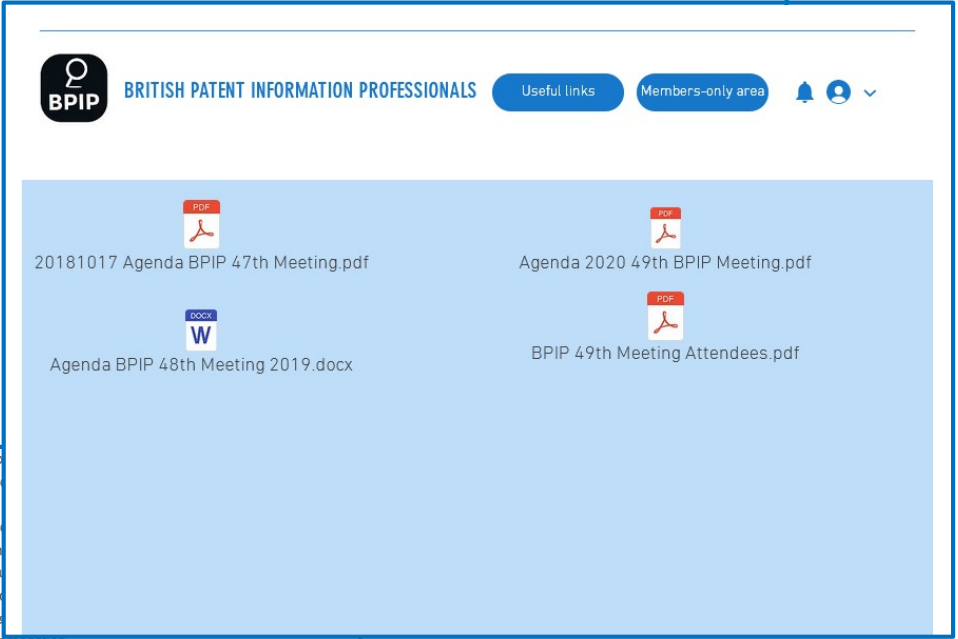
BPIP

BRITISH PATENT INFORMATION PROFESSIONALS

Useful links

Members-only area

PDF
20181017 Agenda BPIP 47th Meeting.pdf

PDF
Agenda 2020 49th BPIP Meeting.pdf

DOCX
W
Agenda BPIP 48th Meeting 2019.docx

PDF
BPIP 49th Meeting Attendees.pdf